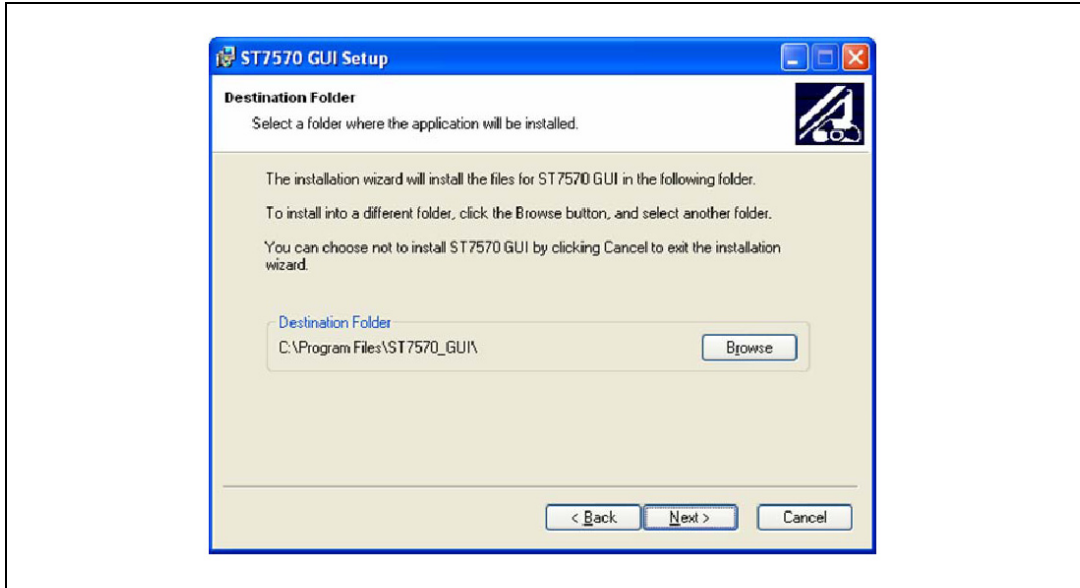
ST7570 GUI Setup

Destination Folder

Select a folder where the application will be installed.

The installation wizard will install the files for ST7570 GUI in the following folder.

To install into a different folder, click the Browse button, and select another folder.

You can choose not to install ST7570 GUI by clicking Cancel to exit the installation wizard.

Destination Folder

C:\Program Files\ST7570_GUI\

Browse

< Back

Next >

Cancel